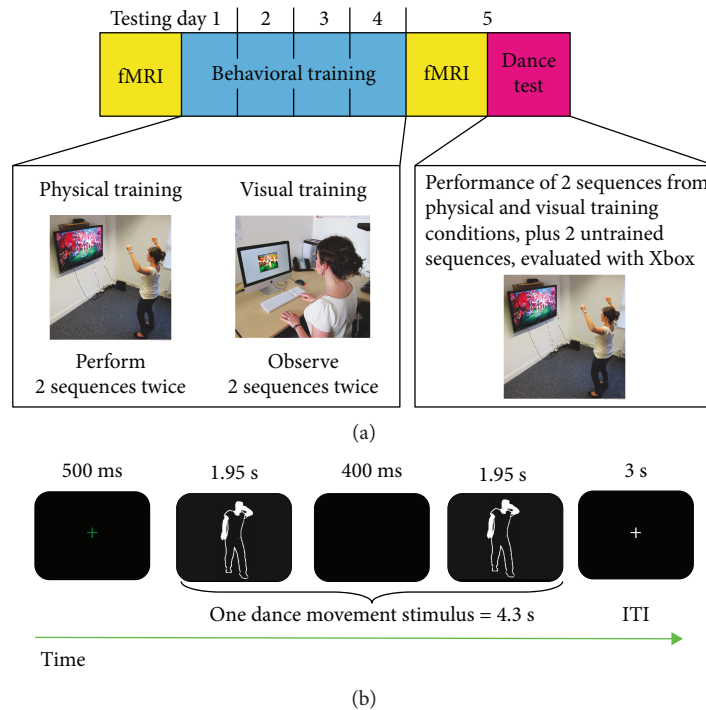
Testing day 1 2 3 4 5

fMRI

Behavioral training

fMRI

Dance test

Physical training

Perform 2 sequences twice

Visual training

Observe 2 sequences twice

Performance of 2 sequences from physical and visual training conditions, plus 2 untrained sequences, evaluated with Xbox

(a)

500 ms

+

1.95 s

400 ms

1.95 s

3 s

+

One dance movement stimulus = 4.3 s

ITI

Time

(b)